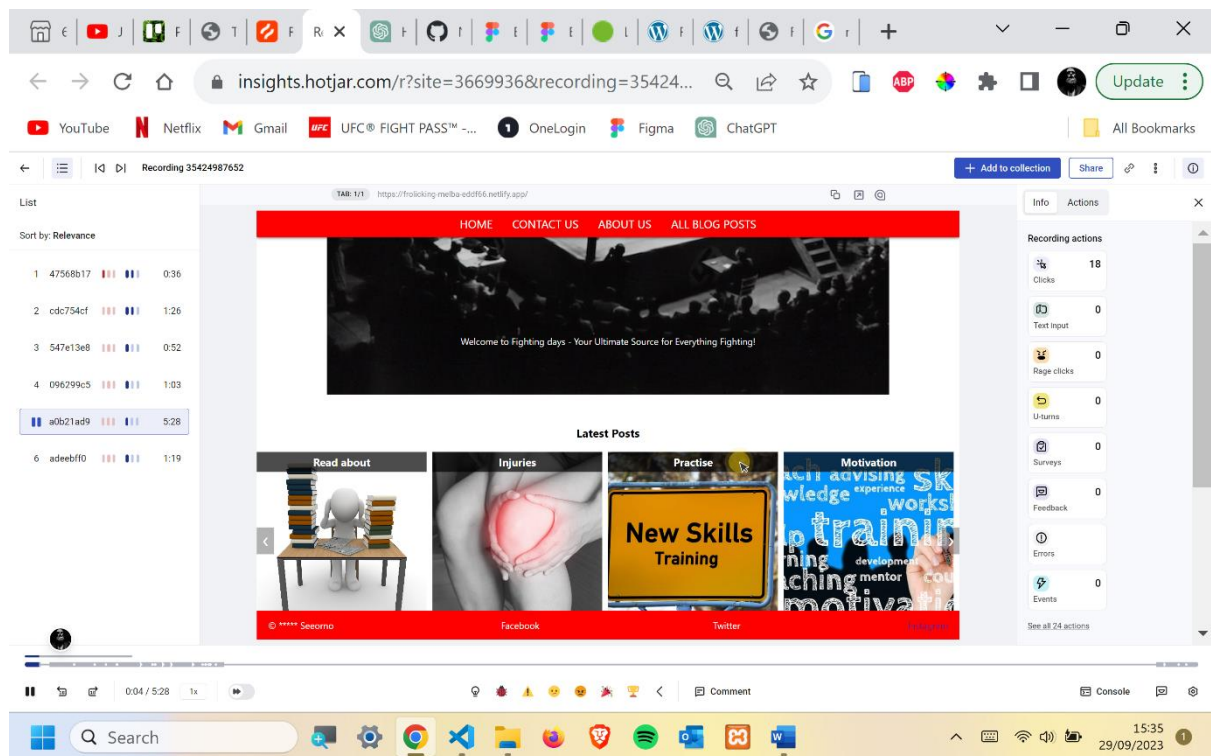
R ×

insights.hotjar.com/r?site=3669936&recording=35424...

Update

YouTube Netflix Gmail UFC® FIGHT PASS™ -... OneLogin Figma ChatGPT All Bookmarks

Recording 35424987652

+ Add to collection Share

List

Sort by: Relevance

1 47568b17 0:36
2 cdc754cf 1:26
3 547e13e8 0:52
4 096299c5 1:03
a0b21ad9 5:28
6 adeebff0 1:19

TAB: 1/1 https://frolicking-melba-eddf66.netlify.app/

HOME CONTACT US ABOUT US ALL BLOG POSTS

Welcome to Fighting days - Your Ultimate Source for Everything Fighting!

Latest Posts

Read about

Injuries

Practise

New Skills Training

Motivation

advising experience knowledge training development mentor motivation

© ***** Seeomo Facebook Twitter Instagram

Info Actions

Recording actions

18 Clicks
0 Text input
0 Rage clicks
0 U-turns
0 Surveys
0 Feedback
Errors
0 Events

See all 24 actions

0:04 / 5:28 1x

Comment

Console

Search

15:35
29/09/2023